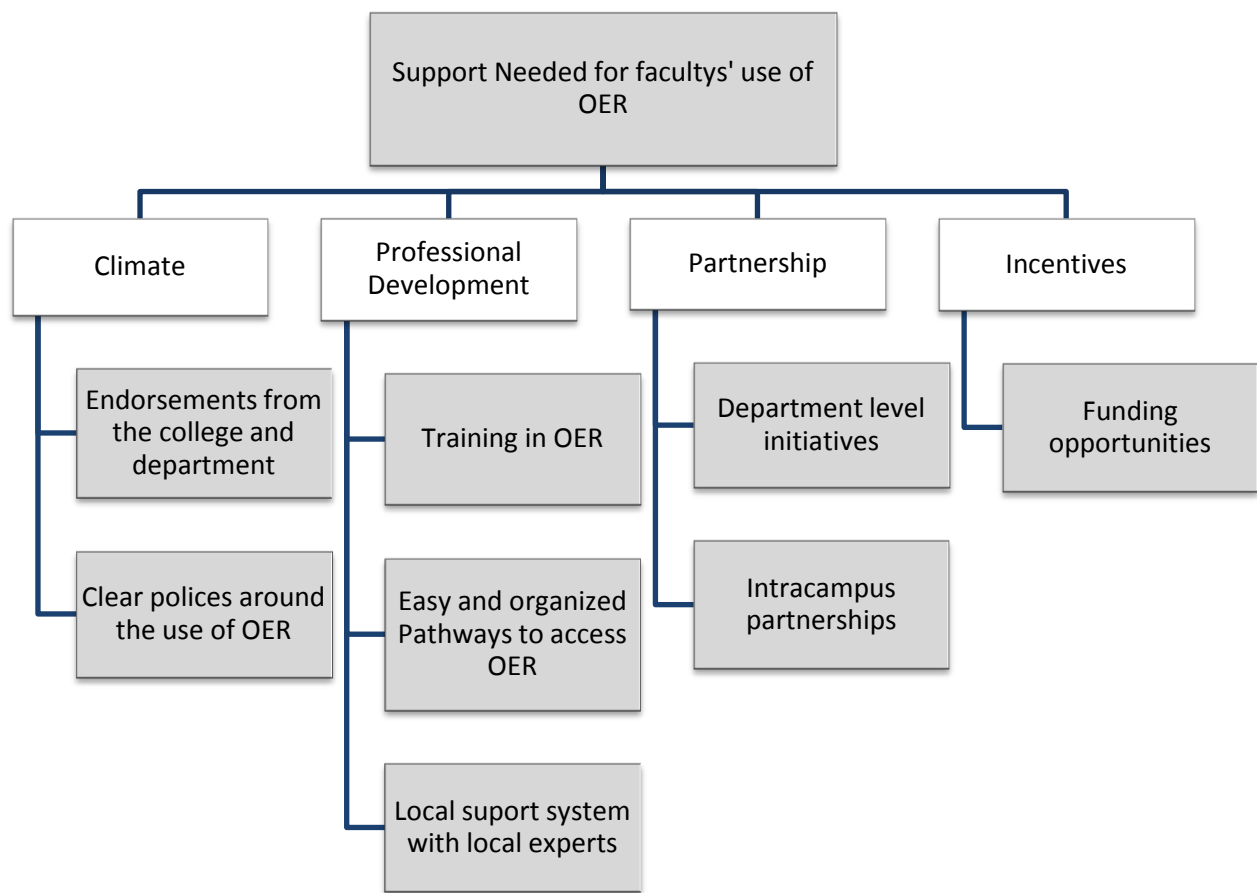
Support Needed for facultys' use of OER

Climate

Endorsements from the college and department

Clear polices around the use of OER

Professional Development

Training in OER

Easy and organized Pathways to access OER

Local suport system with local experts

Partnership

Department level initiatives

Intracampus partnerships

Incentives

Funding opportunities